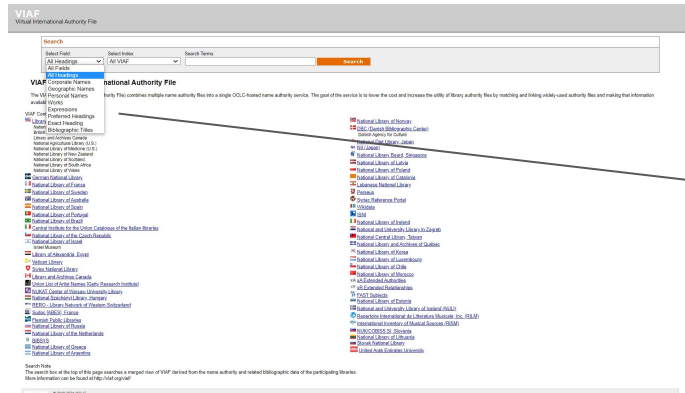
VIAF
Virtual International Authority File

Search

Select Field: Select Index: Search Terms:
All Headings All VIAF Search

All Fields
All Headings
Corporate Names
Geographic Names
Personal Names
Works
Expressions
Preferred Headings
Exact Heading
Bibliographic Titles

VIAF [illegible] National Authority File

The VI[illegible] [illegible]hority File) combines multiple name authority files into a single OCLC-hosted name authority service. The goal of the service is to lower the cost and increase the utility of library authority files by matching and linking widely-used authority files and making that information availa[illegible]

VIAF Co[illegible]
Librar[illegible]
Nation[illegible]
British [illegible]
Library and Archives Canada
National Agricultural Library (U.S.)
National Library of Medicine (U.S.)
National Library of New Zealand
National Library of Scotland
National Library of South Africa
National Library of Wales
German National Library
National Library of France
National Library of Sweden
National Library of Australia
National Library of Spain
National Library of Portugal
National Library of Brazil
Central Institute for the Union Catalogue of the Italian libraries
National Library of the Czech Republic
National Library of Israel
Israel Museum
Library of Alexandria, Egypt
Vatican Library
Swiss National Library
Library and Archives Canada
Union List of Artist Names [Getty Research Institute]
NUKAT Center of Warsaw University Library
National Széchényi Library, Hungary
RERO - Library Network of Western Switzerland
Sudoc [ABES], France
Flemish Public Libraries
National Library of Russia
National Library of the Netherlands
BIBSYS
National Library of Greece
National Library of Argentina

National Library of Norway
DBC (Danish Bibliographic Center)
Danish Agency for Culture
National Diet Library, Japan
NII (Japan)
National Library Board, Singapore
National Library of Latvia
National Library of Poland
National Library of Catalonia
Lebanese National Library
Perseus
Syriac Reference Portal
Wikidata
ISNI
National Library of Ireland
National and University Library in Zagreb
National Central Library, Taiwan
National Library and Archives of Québec
National Library of Korea
National Library of Luxembourg
National Library of Chile
National Library of Morocco
xA Extended Authorities
xR Extended Relationships
FAST Subjects
National Library of Estonia
National and University Library of Iceland (NUL)
Repertoire International de Littérature Musicale, Inc. (RILM)
International Inventory of Musical Sources (RISM)
NUKCOBISS.SI, Slovenia
National Library of Lithuania
Slovak National Library
United Arab Emirates University

Search Note
The search box at the top of this page searches a merged view of VIAF derived from the name authority and related bibliographic data of the participating libraries.
More information can be found at http://viaf.org/viaf/